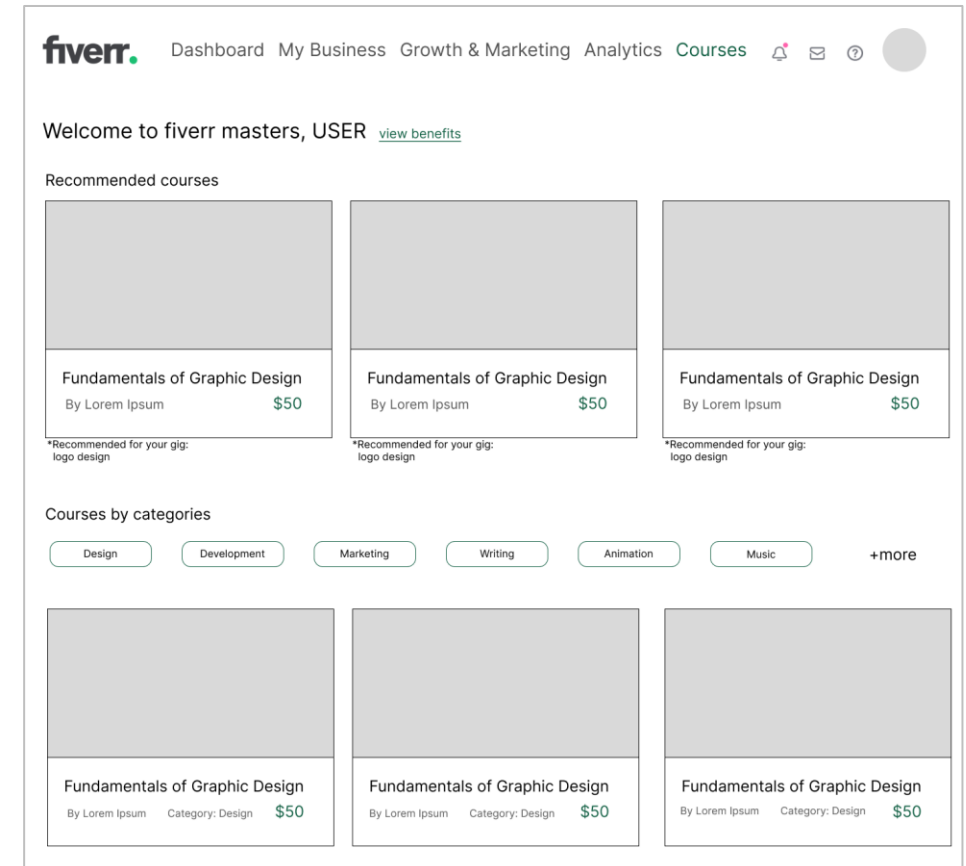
fiverr. Dashboard My Business Growth & Marketing Analytics Courses

Welcome to fiverr masters, USER view benefits

Recommended courses

Fundamentals of Graphic Design
By Lorem Ipsum $50
*Recommended for your gig: logo design

Fundamentals of Graphic Design
By Lorem Ipsum $50
*Recommended for your gig: logo design

Fundamentals of Graphic Design
By Lorem Ipsum $50
*Recommended for your gig: logo design

Courses by categories

Design Development Marketing Writing Animation Music +more

Fundamentals of Graphic Design
By Lorem Ipsum Category: Design $50

Fundamentals of Graphic Design
By Lorem Ipsum Category: Design $50

Fundamentals of Graphic Design
By Lorem Ipsum Category: Design $50